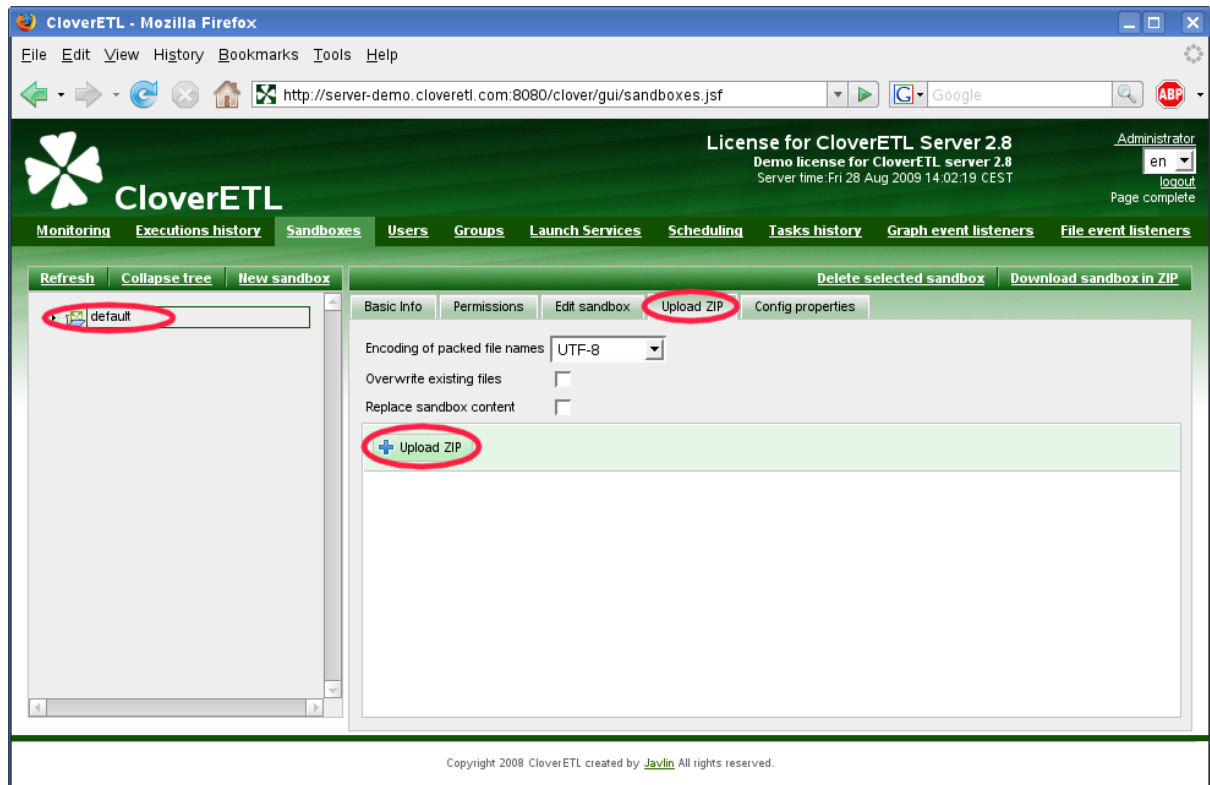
CloverETL - Mozilla Firefox

File Edit View History Bookmarks Tools Help

http://server-demo.cloveretl.com:8080/clover/gui/sandboxes.jsf

Google

ABP

CloverETL

License for CloverETL Server 2.8
Demo license for CloverETL server 2.8
Server time:Fri 28 Aug 2009 14:02:19 CEST

Administrator
en
logout
Page complete

Monitoring Executions history Sandboxes Users Groups Launch Services Scheduling Tasks history Graph event listeners File event listeners

Refresh Collapse tree New sandbox

default

Delete selected sandbox Download sandbox in ZIP

Basic Info Permissions Edit sandbox Upload ZIP Config properties

Encoding of packed file names UTF-8
Overwrite existing files
Replace sandbox content

Upload ZIP

Copyright 2008 CloverETL created by Javlin All rights reserved.